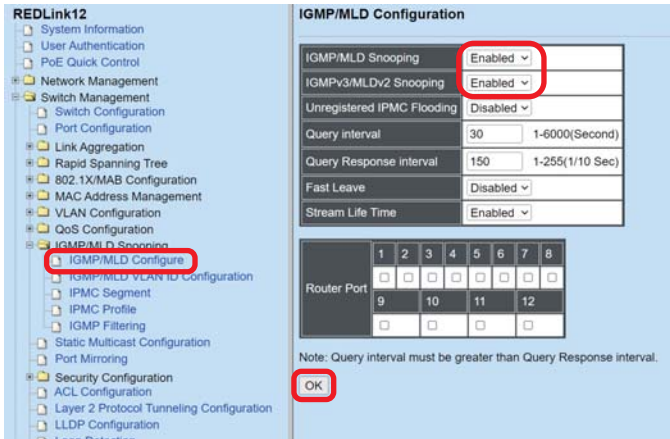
REDLink12
System Information
User Authentication
PoE Quick Control
Network Management
Switch Management
Switch Configuration
Port Configuration
Link Aggregation
Rapid Spanning Tree
802.1X/MAB Configuration
MAC Address Management
VLAN Configuration
QoS Configuration
IGMP/MLD Snooping
IGMP/MLD Configure
IGMP/MLD VLAN ID Configuration
IPMC Segment
IPMC Profile
IGMP Filtering
Static Multicast Configuration
Port Mirroring
Security Configuration
ACL Configuration
Layer 2 Protocol Tunneling Configuration
LLDP Configuration
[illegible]

IGMP/MLD Configuration

| IGMP/MLD Snooping | Enabled |
|---|---|
| IGMPv3/MLDv2 Snooping | Enabled |
| Unregistered IPMC Flooding | Disabled |
| Query interval | 30 1-6000(Second) |
| Query Response interval | 150 1-255(1/10 Sec) |
| Fast Leave | Disabled |
| Stream Life Time | Enabled |

| Router Port | 1 | 2 | 3 | 4 | 5 | 6 | 7 | 8 |
|---|---|---|---|---|---|---|---|---|
| | ☐ | ☐ | ☐ | ☐ | ☐ | ☐ | ☐ | ☐ |
| | 9 | | 10 | | 11 | | 12 | |
| | ☐ | | ☐ | | ☐ | | ☐ | |

Note: Query interval must be greater than Query Response interval.

OK